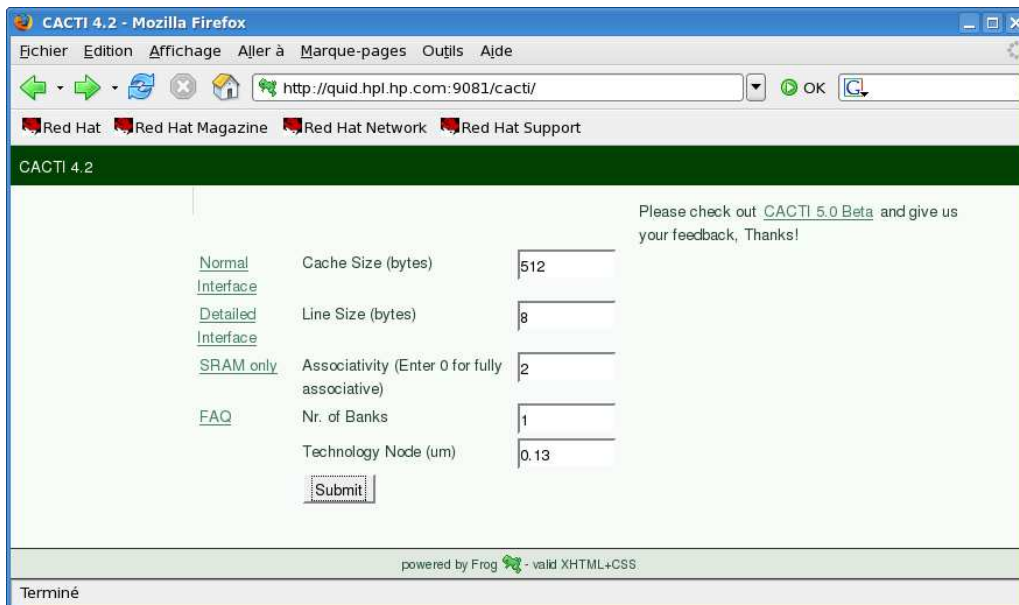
CACTI 4.2 - Mozilla Firefox

Fichier Edition Affichage Aller à Marque-pages Outils Aide

http://quid.hpl.hp.com:9081/cacti/

OK

Red Hat Red Hat Magazine Red Hat Network Red Hat Support

CACTI 4.2

Please check out CACTI 5.0 Beta and give us your feedback, Thanks!

Normal Interface

Detailed Interface

SRAM only

FAQ

Cache Size (bytes) 512

Line Size (bytes) 8

Associativity (Enter 0 for fully associative) 2

Nr. of Banks 1

Technology Node (um) 0.13

Submit

powered by Frog - valid XHTML+CSS

Terminé